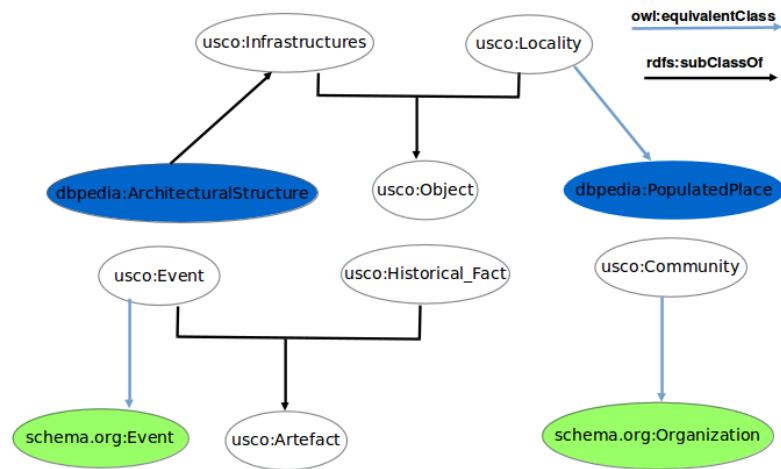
owl:equivalentClass
rdfs:subClassOf

usco:Infrastructures
usco:Locality
dbpedia:ArchitecturalStructure
usco:Object
dbpedia:PopulatedPlace
usco:Event
usco:Historical_Fact
usco:Community
schema.org:Event
usco:Artefact
schema.org:Organization